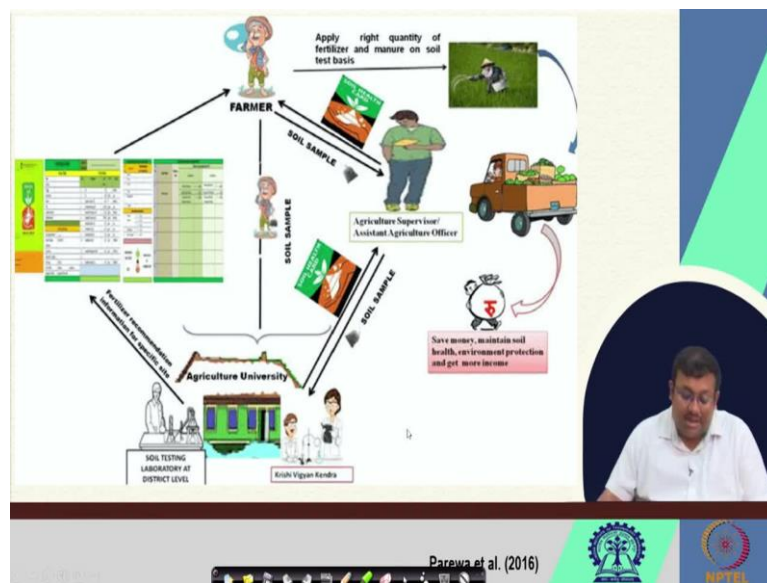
Apply right quantity of fertilizer and manure on soil test basis

FARMER

SOIL SAMPLE

SOIL SAMPLE

SOIL SAMPLE

Agriculture Supervisor/ Assistant Agriculture Officer

Fertilizer recommendation information for specific site

Agriculture University

Save money, maintain soil health, environment protection and get more income

SOIL TESTING LABORATORY AT DISTRICT LEVEL

Krishi Vigyan Kendra

Parewa et al. (2016)

NPTEL